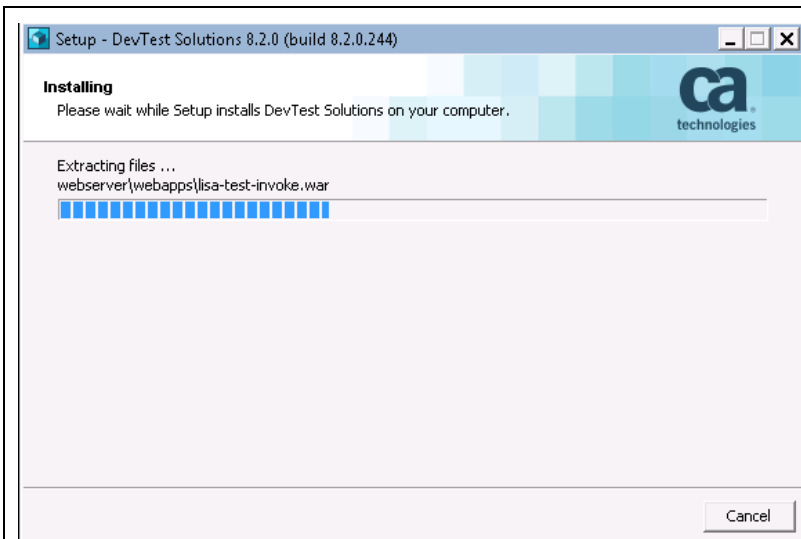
Setup - DevTest Solutions 8.2.0 (build 8.2.0.244)

Installing
Please wait while Setup installs DevTest Solutions on your computer.

ca
technologies

Extracting files ...
webserver\webapps\lisa-test-invoke.war

Cancel